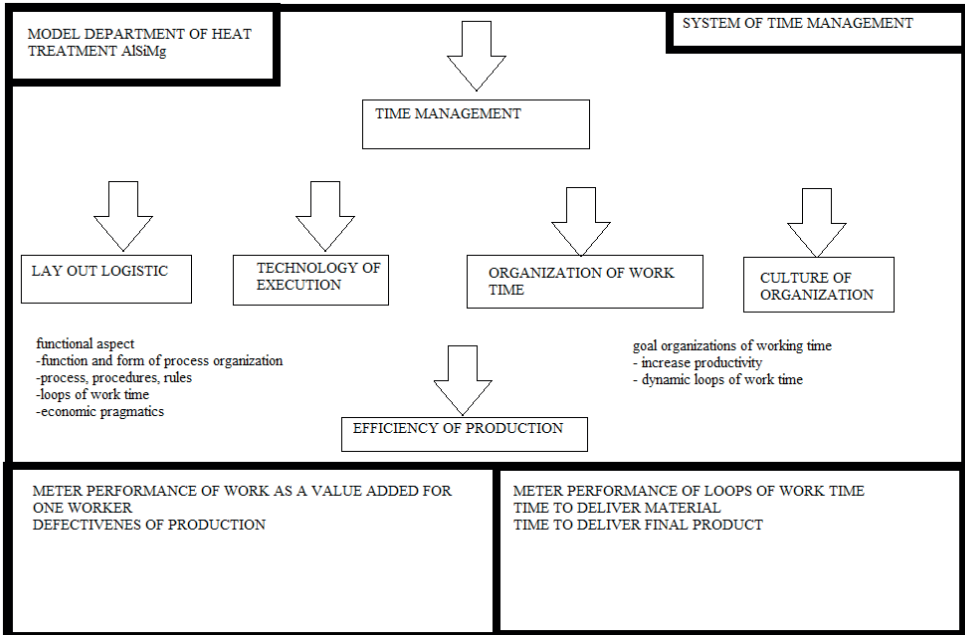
MODEL DEPARTMENT OF HEAT TREATMENT AlSiMg

SYSTEM OF TIME MANAGEMENT

TIME MANAGEMENT

LAY OUT LOGISTIC

TECHNOLOGY OF EXECUTION

ORGANIZATION OF WORK TIME

CULTURE OF ORGANIZATION

functional aspect
-function and form of process organization
-process, procedures, rules
-loops of work time
-economic pragmatics

goal organizations of working time
- increase productivity
- dynamic loops of work time

EFFICIENCY OF PRODUCTION

METER PERFORMANCE OF WORK AS A VALUE ADDED FOR ONE WORKER
DEFECTIVENES OF PRODUCTION

METER PERFORMANCE OF LOOPS OF WORK TIME
TIME TO DELIVER MATERIAL
TIME TO DELIVER FINAL PRODUCT